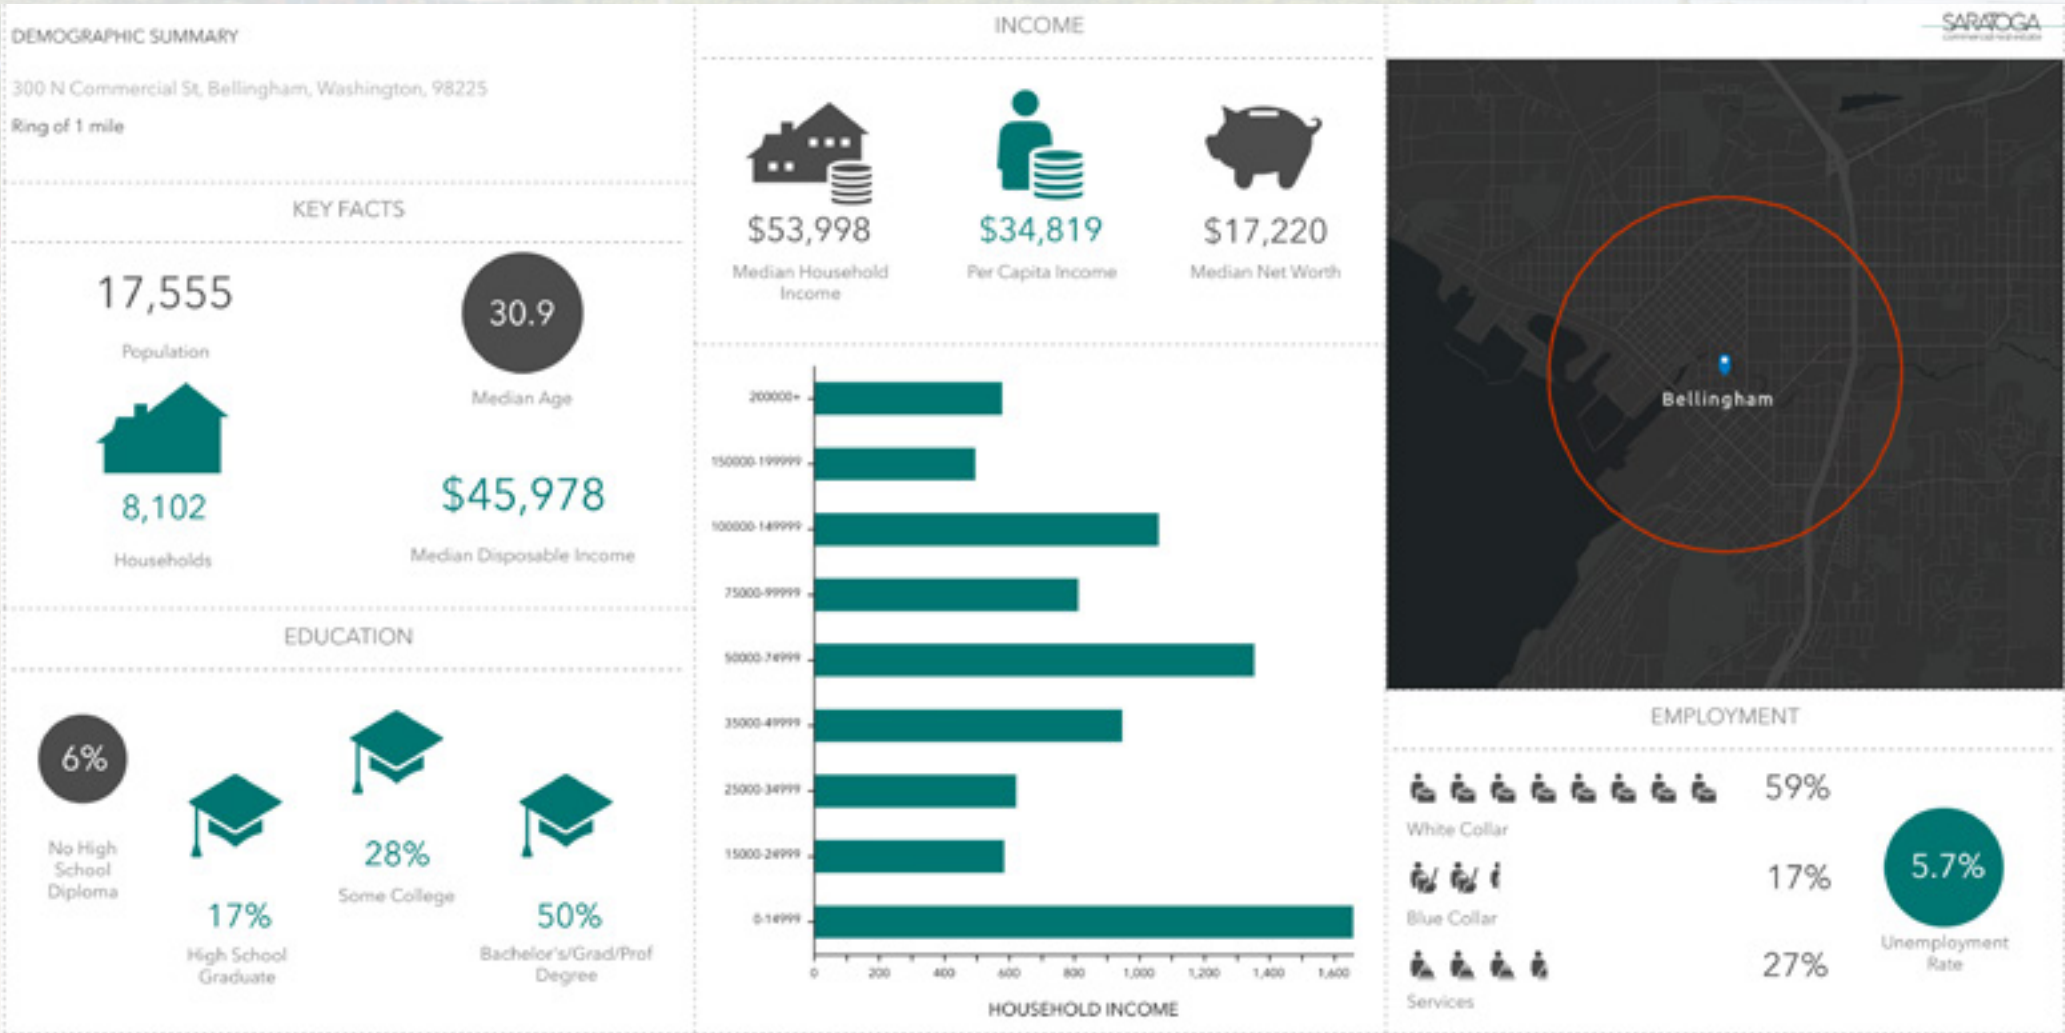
DEMOGRAPHIC SUMMARY

300 N Commercial St, Bellingham, Washington, 98225

Ring of 1 mile

KEY FACTS

17,555

Population

30.9

Median Age

8,102

Households

$45,978

Median Disposable Income

EDUCATION

6%

No High School Diploma

17%

High School Graduate

28%

Some College

50%

Bachelor's/Grad/Prof Degree

INCOME

$53,998

Median Household Income

$34,819

Per Capita Income

$17,220

Median Net Worth

200000+

150000-199999

100000-149999

75000-99999

50000-74999

35000-49999

25000-34999

15000-24999

0-14999

0 200 400 600 800 1,000 1,200 1,400 1,600

HOUSEHOLD INCOME

SARATOGA

Bellingham

EMPLOYMENT

59%

White Collar

17%

Blue Collar

27%

Services

5.7%

Unemployment Rate